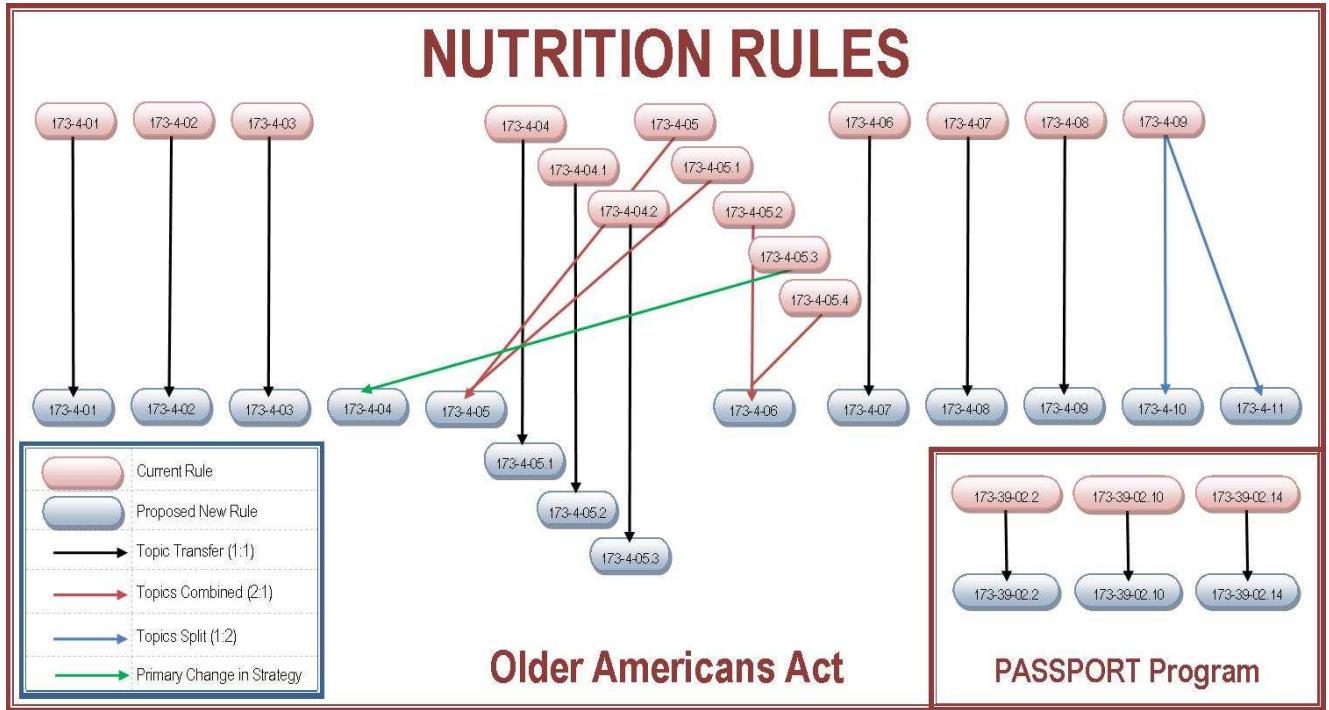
NUTRITION RULES

173-4-01
173-4-02
173-4-03
173-4-04
173-4-05
173-4-04.1
173-4-05.1
173-4-04.2
173-4-05.2
173-4-05.3
173-4-05.4
173-4-06
173-4-07
173-4-08
173-4-09

173-4-01
173-4-02
173-4-03
173-4-04
173-4-05
173-4-06
173-4-07
173-4-08
173-4-09
173-4-10
173-4-11
173-4-05.1
173-4-05.2
173-4-05.3

Current Rule
Proposed New Rule
Topic Transfer (1:1)
Topics Combined (2:1)
Topics Split (1:2)
Primary Change in Strategy

173-39-02.2
173-39-02.10
173-39-02.14
173-39-02.2
173-39-02.10
173-39-02.14

Older Americans Act

PASSPORT Program